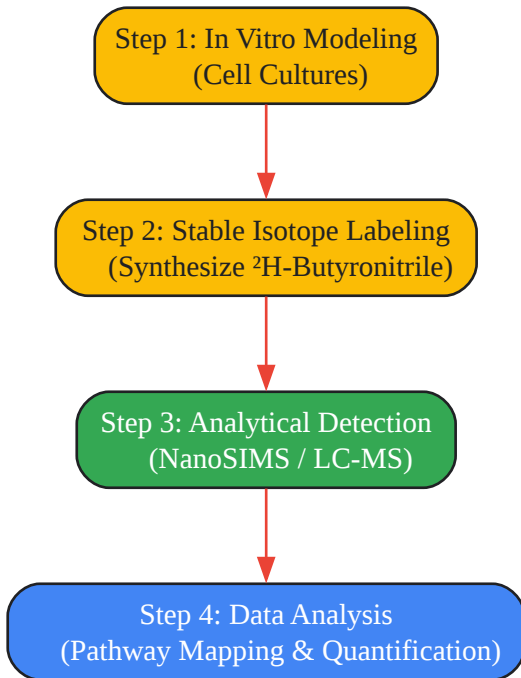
Step 1: In Vitro Modeling
(Cell Cultures)

Step 2: Stable Isotope Labeling
(Synthesize ²H-Butyronitrile)

Step 3: Analytical Detection
(NanoSIMS / LC-MS)

Step 4: Data Analysis
(Pathway Mapping & Quantification)